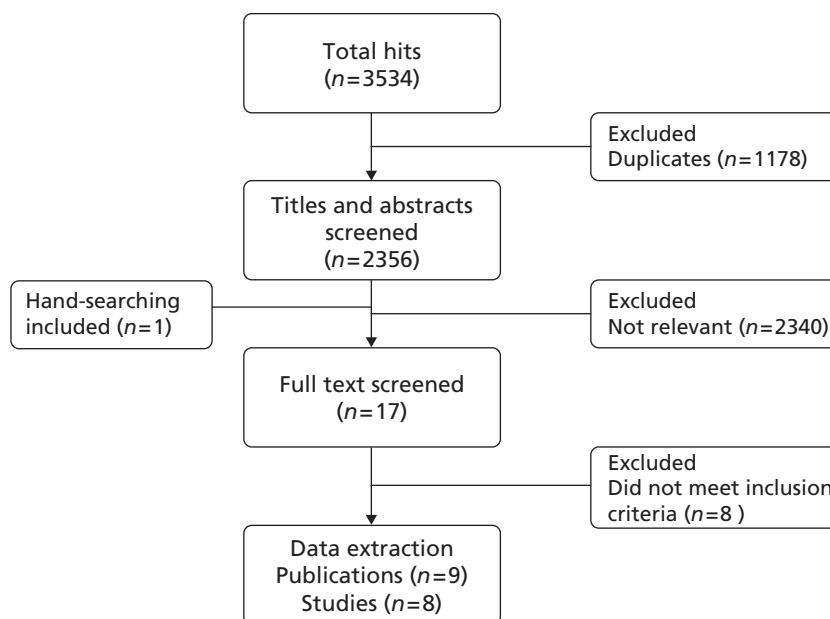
Total hits
($n=3534$)

Excluded
Duplicates ($n=1178$)

Titles and abstracts screened
($n=2356$)

Hand-searching included ($n=1$)

Excluded
Not relevant ($n=2340$)

Full text screened
($n=17$)

Excluded
Did not meet inclusion criteria ($n=8$ )

Data extraction
Publications ($n=9$)
Studies ($n=8$)